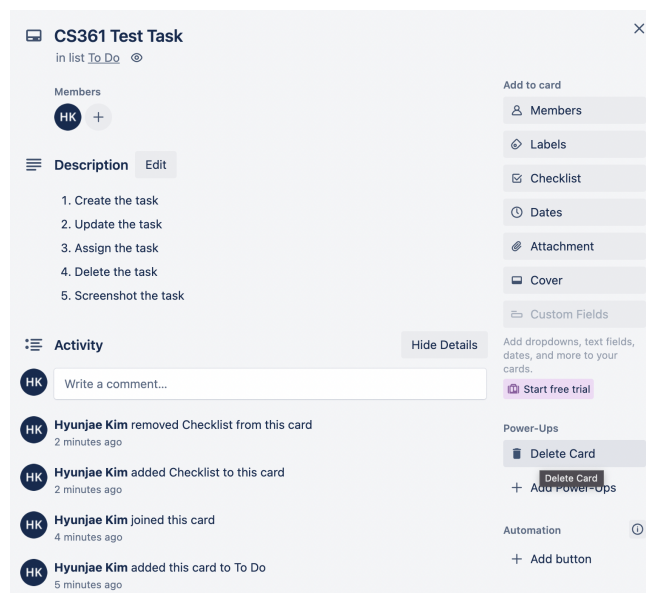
CS361 Test Task
in list To Do

Members
HK +

Description Edit

1. Create the task
2. Update the task
3. Assign the task
4. Delete the task
5. Screenshot the task

Activity Hide Details

HK Write a comment...

HK Hyunjae Kim removed Checklist from this card
2 minutes ago

HK Hyunjae Kim added Checklist to this card
2 minutes ago

HK Hyunjae Kim joined this card
4 minutes ago

HK Hyunjae Kim added this card to To Do
5 minutes ago

Add to card
Members
Labels
Checklist
Dates
Attachment
Cover
Custom Fields
Add dropdowns, text fields, dates, and more to your cards.
Start free trial

Power-Ups
Delete Card
Delete Card
+ Add Power-Ups

Automation
+ Add button